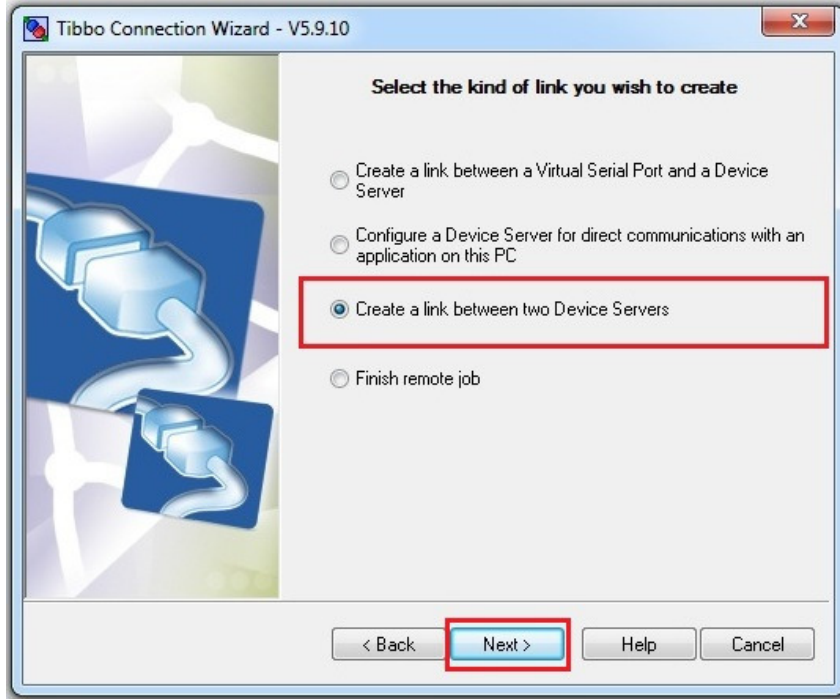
Tibbo Connection Wizard - V5.9.10

Select the kind of link you wish to create

Create a link between a Virtual Serial Port and a Device Server

Configure a Device Server for direct communications with an application on this PC

Create a link between two Device Servers

Finish remote job

< Back

Next >

Help

Cancel